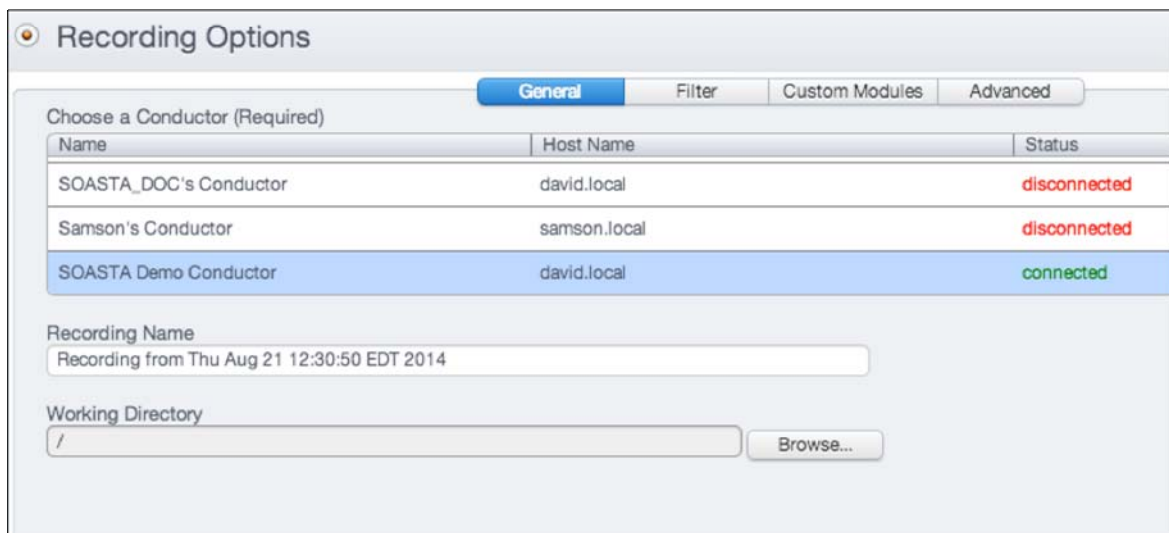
Recording Options

General | Filter | Custom Modules | Advanced

Choose a Conductor (Required)

| Name | Host Name | Status |
|---|---|---|
| SOASTA_DOC's Conductor | david.local | disconnected |
| Samson's Conductor | samson.local | disconnected |
| SOASTA Demo Conductor | david.local | connected |

Recording Name

Recording from Thu Aug 21 12:30:50 EDT 2014

Working Directory

/

Browse...